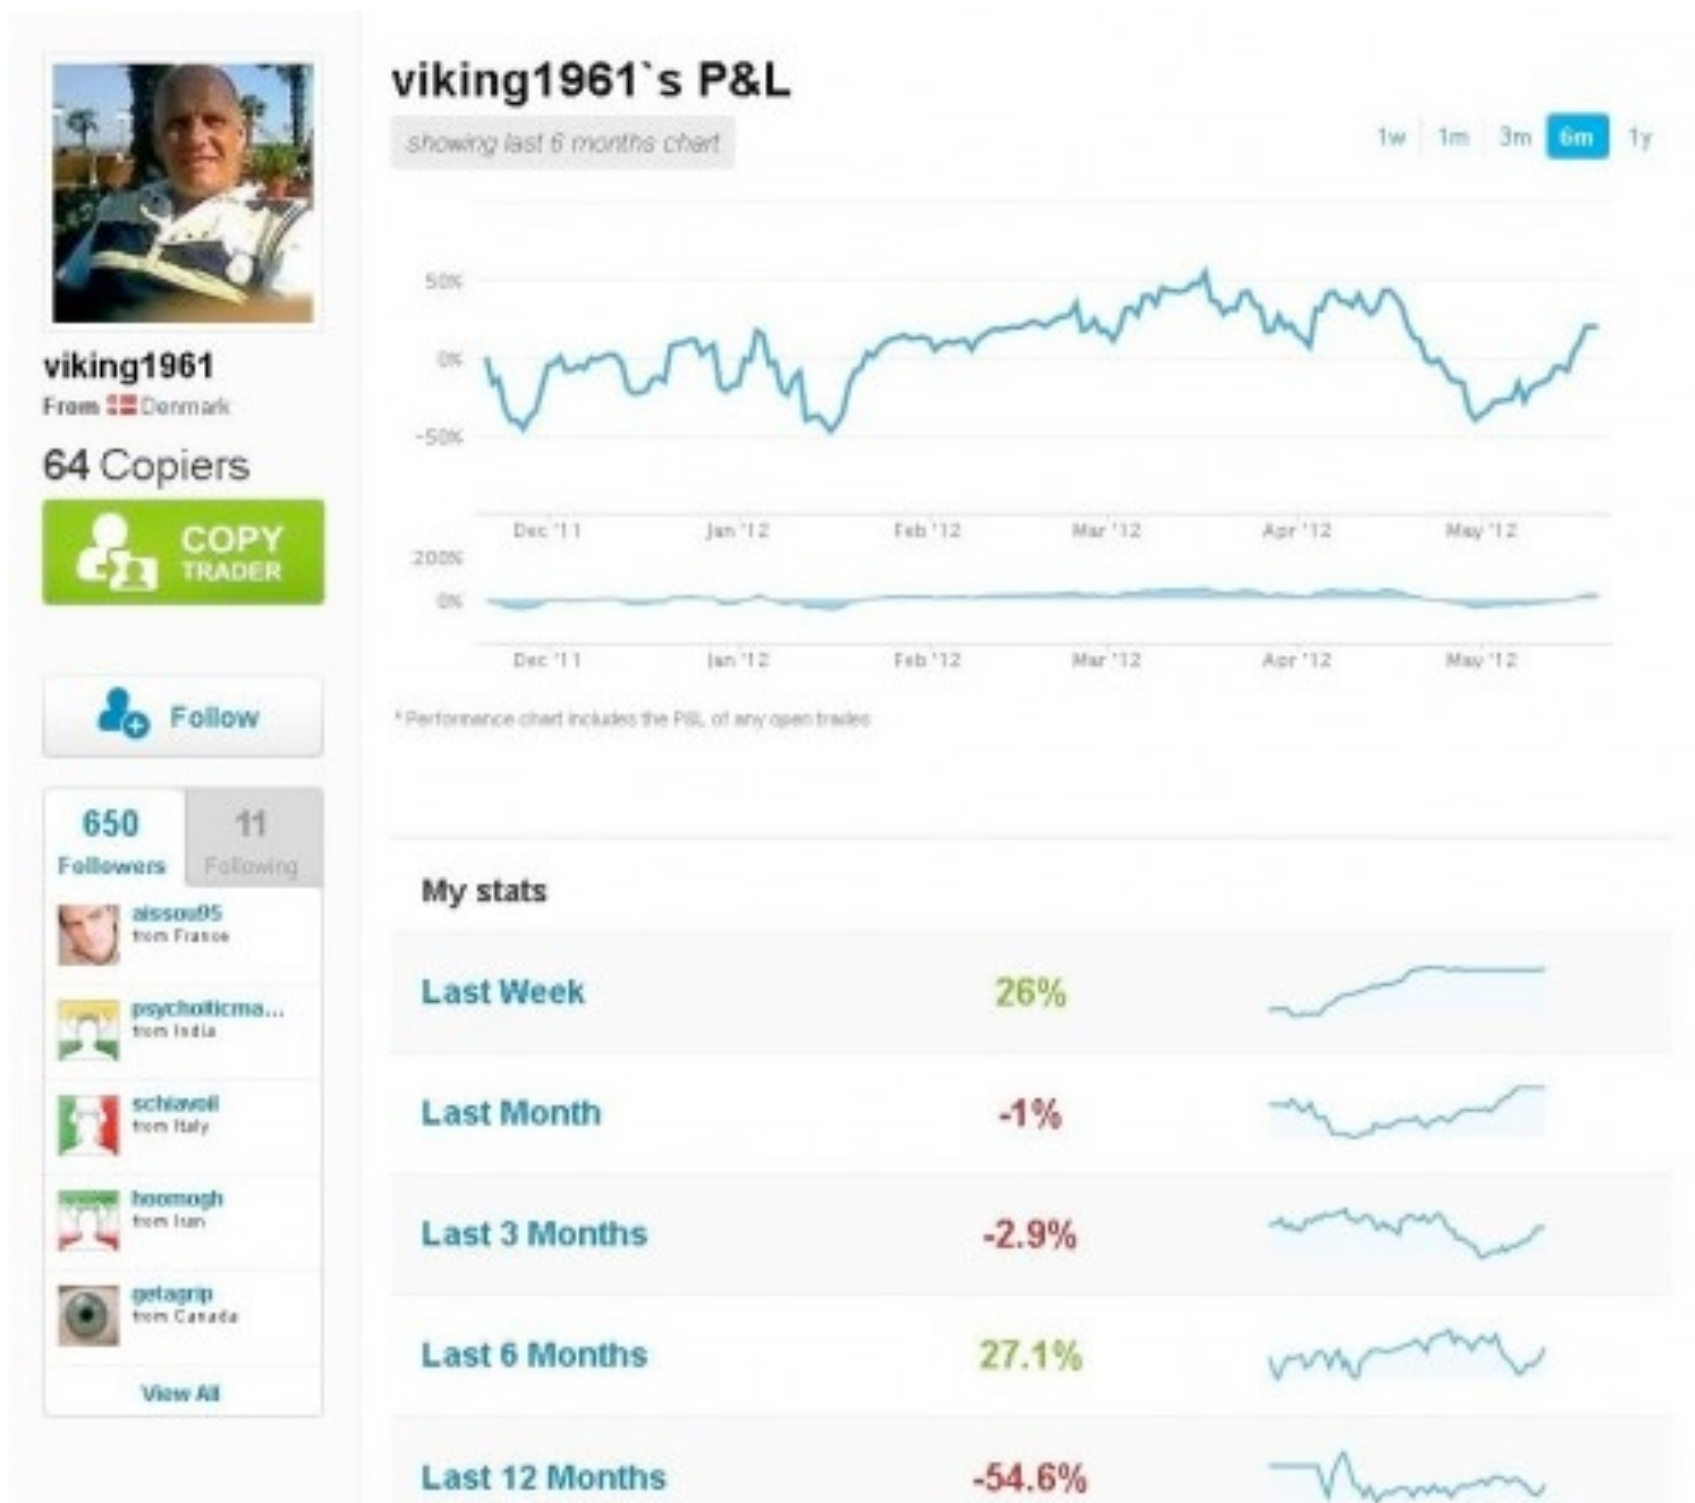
viking1961

From Denmark

64 Copiers

COPY TRADER

Follow

| 650 Followers | 11 Following |
|---|---|

aissou95 from France

psychoticma... from India

schiavoil from Italy

hoomogh from Iran

getagrip from Canada

View All

viking1961`s P&L

showing last 6 months chart

1w 1m 3m 6m 1y

50%

0%

-50%

Dec '11 Jan '12 Feb '12 Mar '12 Apr '12 May '12

200%

0%

Dec '11 Jan '12 Feb '12 Mar '12 Apr '12 May '12

* Performance chart includes the P&L of any open trades

My stats

| | |
|---|---|
| Last Week | 26% |
| Last Month | -1% |
| Last 3 Months | -2.9% |
| Last 6 Months | 27.1% |
| Last 12 Months | -54.6% |